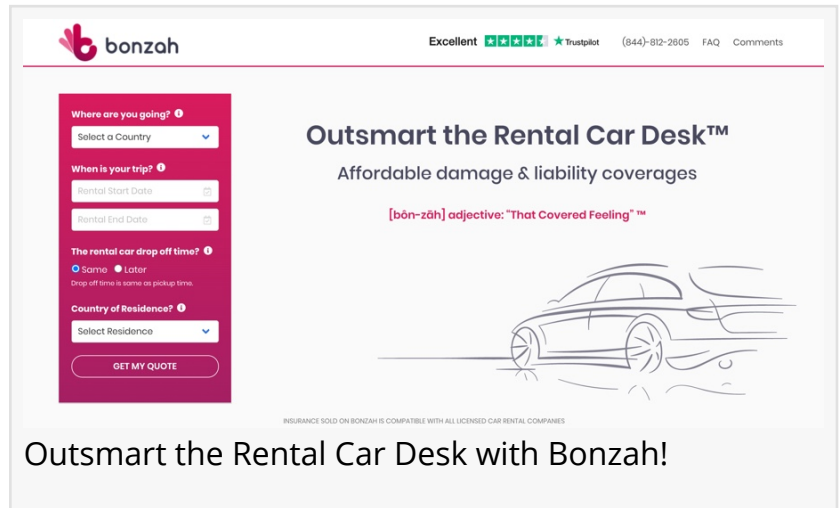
bonzah

Excellent Trustpilot (844)-812-2605 FAQ Comments

Where are you going?
Select a Country

When is your trip?
Rental Start Date
Rental End Date

The rental car drop off time?
Same Later
Drop off time is same as pickup time.

Country of Residence?
Select Residence

GET MY QUOTE

Outsmart the Rental Car Desk™

Affordable damage & liability coverages

[bŏn-zäh] adjective: "That Covered Feeling" ™

INSURANCE SOLD ON BONZAH IS COMPATIBLE WITH ALL LICENSED CAR RENTAL COMPANIES

Outsmart the Rental Car Desk with Bonzah!